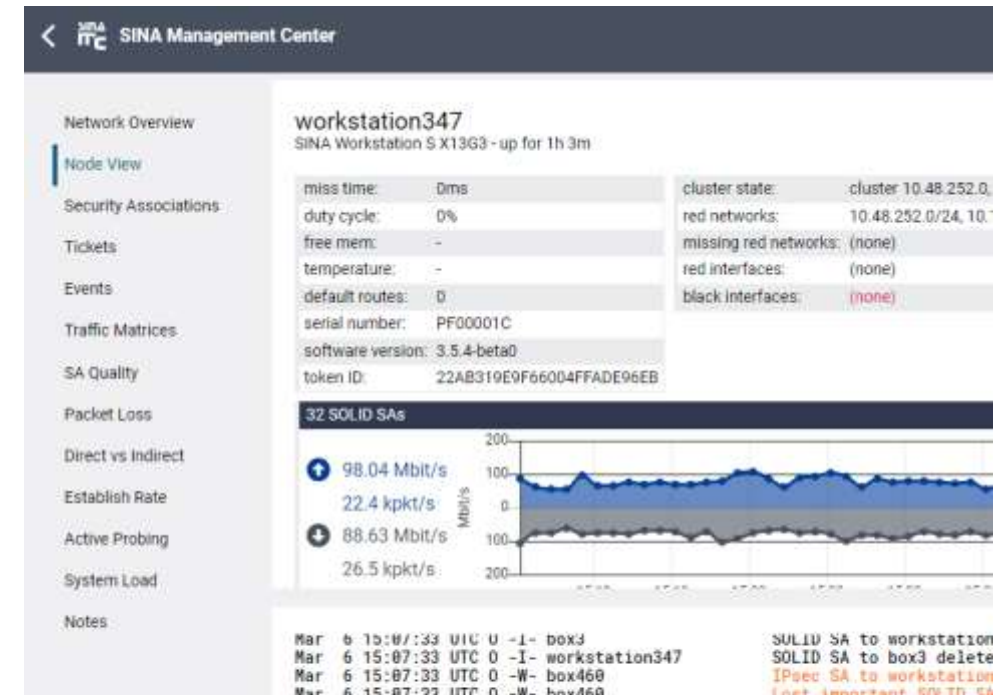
SINA Management Center

Network Overview
Node View
Security Associations
Tickets
Events
Traffic Matrices
SA Quality
Packet Loss
Direct vs Indirect
Establish Rate
Active Probing
System Load
Notes

workstation347
SINA Workstation S X13G3 - up for 1h 3m

| | |
|---|---|
| miss time: | 0ms |
| duty cycle: | 0% |
| free mem: | - |
| temperature: | - |
| default routes: | 0 |
| serial number: | PF00001C |
| software version: | 3.5.4-beta0 |
| token ID: | 22AB319E9F66004FFADE96EB |

| | |
|---|---|
| cluster state: | cluster 10.48.252.0, |
| red networks: | 10.48.252.0/24, 10. |
| missing red networks: | (none) |
| red interfaces: | (none) |
| black interfaces: | (none) |

32 SOLID SAs

98.04 Mbit/s
22.4 kpkt/s
88.63 Mbit/s
26.5 kpkt/s

200
100
0
100
200
Mbit/s

Mar 6 15:07:33 UTC 0 -I- box3 SOLID SA to workstation
Mar 6 15:07:33 UTC 0 -I- workstation347 SOLID SA to box3 delete
Mar 6 15:07:33 UTC 0 -W- box460 IPsec SA to workstation
Mar 6 15:07:33 UTC 0 -W- box460 Lost important SOLID SA